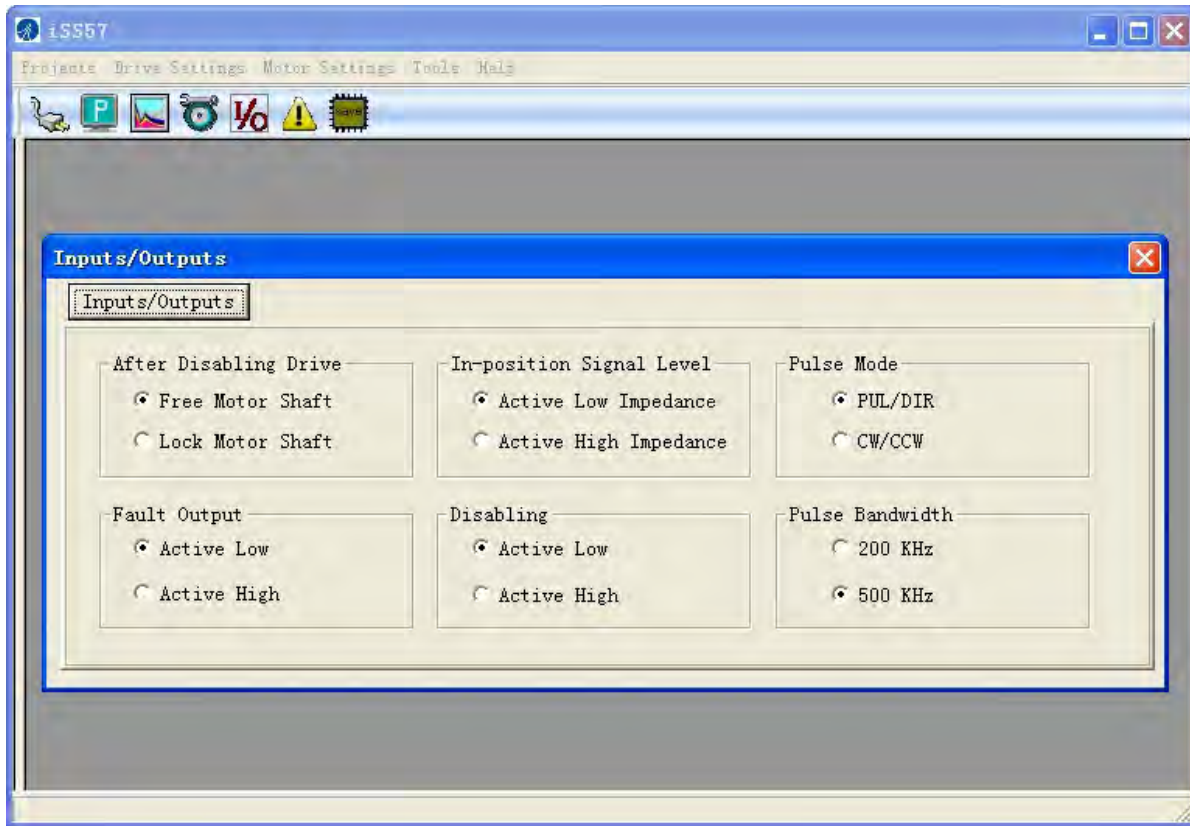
iSS57

Projects Drive Settings Motor Settings Tools Help

Inputs/Outputs

Inputs/Outputs

After Disabling Drive
Free Motor Shaft
Lock Motor Shaft

In-position Signal Level
Active Low Impedance
Active High Impedance

Pulse Mode
PUL/DIR
CW/CCW

Fault Output
Active Low
Active High

Disabling
Active Low
Active High

Pulse Bandwidth
200 KHz
500 KHz